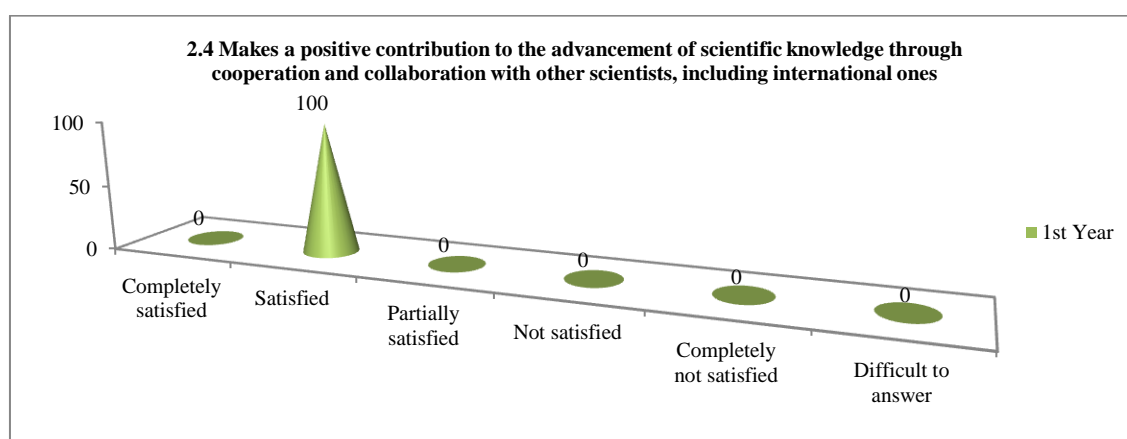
2.4 Makes a positive contribution to the advancement of scientific knowledge through cooperation and collaboration with other scientists, including international ones

100
50
0

0
100
0
0
0
0

Completely satisfied
Satisfied
Partially satisfied
Not satisfied
Completely not satisfied
Difficult to answer

1st Year